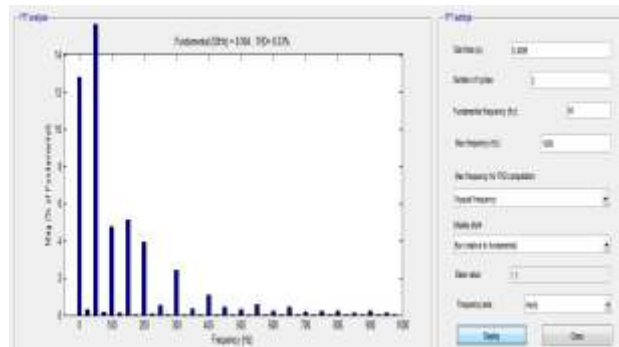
FFT analysis

Fundamental (50Hz) = 3.164 , THD= 6.13%

14
12
10
8
6
4
2
0

Mag (% of Fundamental)

0 10 20 30 40 50 60 70 80 90 100

Frequency (Hz)

FFT settings

Start time (s): 0.005

Number of cycles: 2

Fundamental frequency (Hz): 50

Max Frequency (Hz): 1000

Max Frequency for THD computation:

Nyquist frequency

Display style

Bar (relative to fundamental)

Base value: 1.0

Frequency axis: Hertz

Display

Close